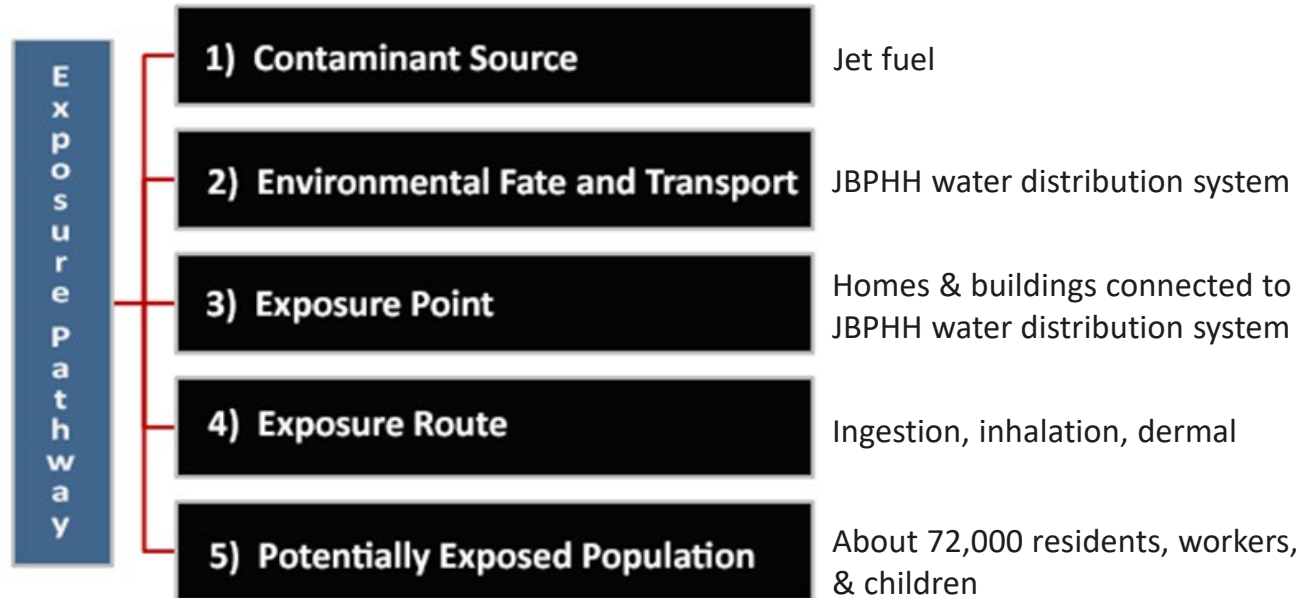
Exposure Pathway

1) Contaminant Source

Jet fuel

2) Environmental Fate and Transport

JBPHH water distribution system

3) Exposure Point

Homes & buildings connected to JBPHH water distribution system

4) Exposure Route

Ingestion, inhalation, dermal

5) Potentially Exposed Population

About 72,000 residents, workers, & children